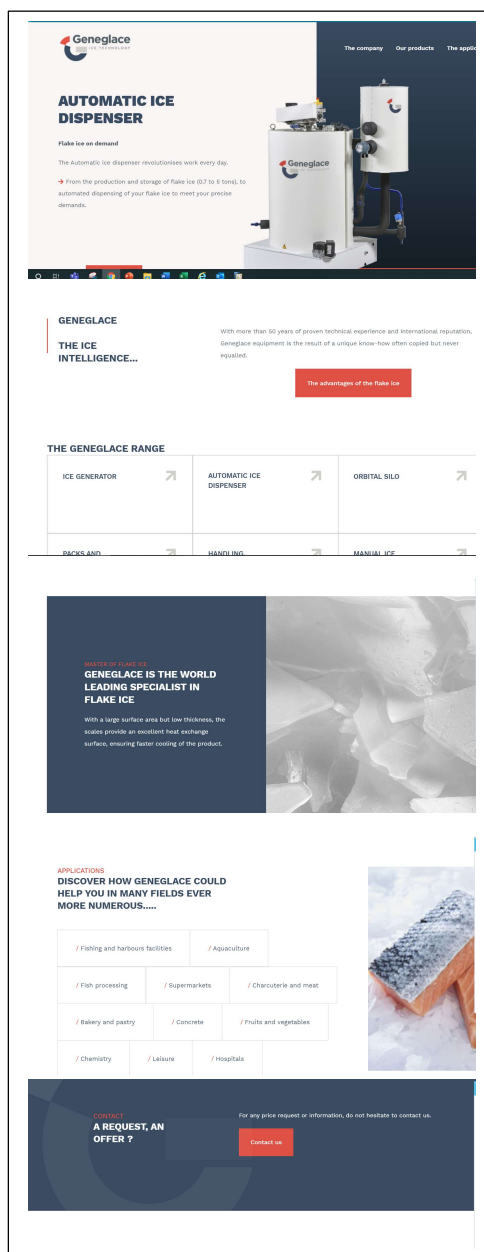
Geneglace
ICE TECHNOLOGY

The company Our products The applic

AUTOMATIC ICE DISPENSER

Flake ice on demand

The Automatic ice dispenser revolutionises work every day.

→ From the production and storage of flake ice (0.7 to 5 tons), to automated dispensing of your flake ice to meet your precise demands.

Geneglace

GENEGLACE

THE ICE INTELLIGENCE...

With more than 50 years of proven technical experience and international reputation, Geneglace equipment is the result of a unique know-how often copied but never equalled.

The advantages of the flake ice

THE GENEGLACE RANGE

| ICE GENERATOR ↗ | AUTOMATIC ICE DISPENSER ↗ | ORBITAL SILO ↗ |
|---|---|---|
| PACKS AND ↗ | HANDLING ↗ | MANUAL ICE ↗ |

MASTER OF FLAKE ICE
GENEGLACE IS THE WORLD LEADING SPECIALIST IN FLAKE ICE

With a large surface area but low thickness, the scales provide an excellent heat exchange surface, ensuring faster cooling of the product.

APPLICATIONS
DISCOVER HOW GENEGLACE COULD HELP YOU IN MANY FIELDS EVER MORE NUMEROUS.....

/ Fishing and harbours facilities
/ Aquaculture
/ Fish processing
/ Supermarkets
/ Charcuterie and meat
/ Bakery and pastry
/ Concrete
/ Fruits and vegetables
/ Chemistry
/ Leisure
/ Hospitals

CONTACT
A REQUEST, AN OFFER ?

For any price request or information, do not hesitate to contact us.

Contact us